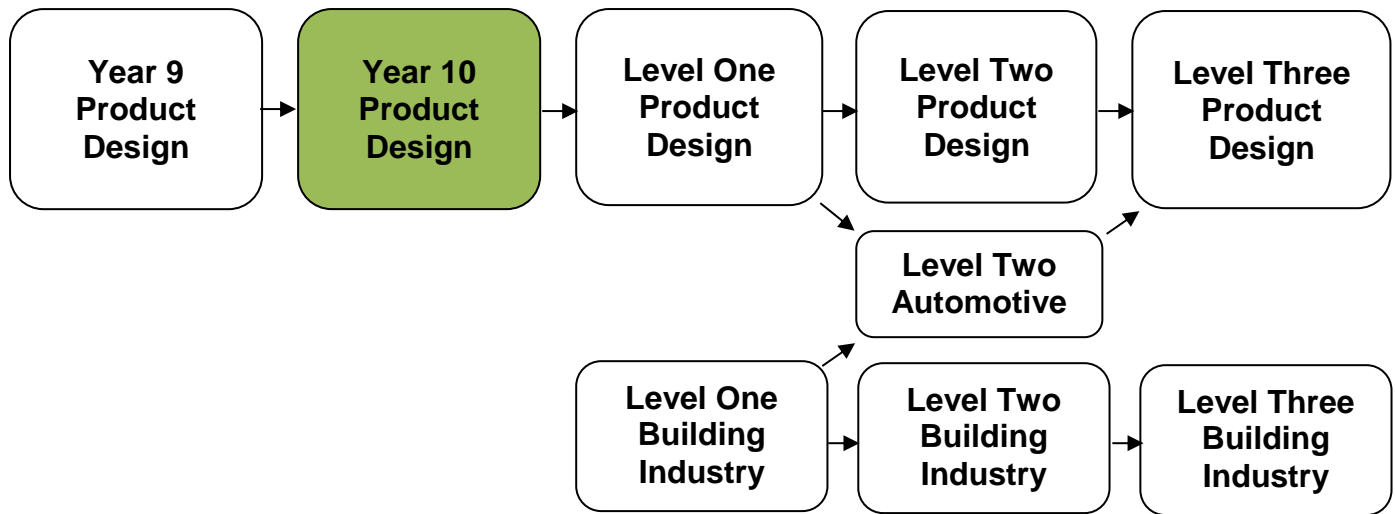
Year 9 Product Design

Year 10 Product Design

Level One Product Design

Level Two Product Design

Level Three Product Design

Level Two Automotive

Level One Building Industry

Level Two Building Industry

Level Three Building Industry